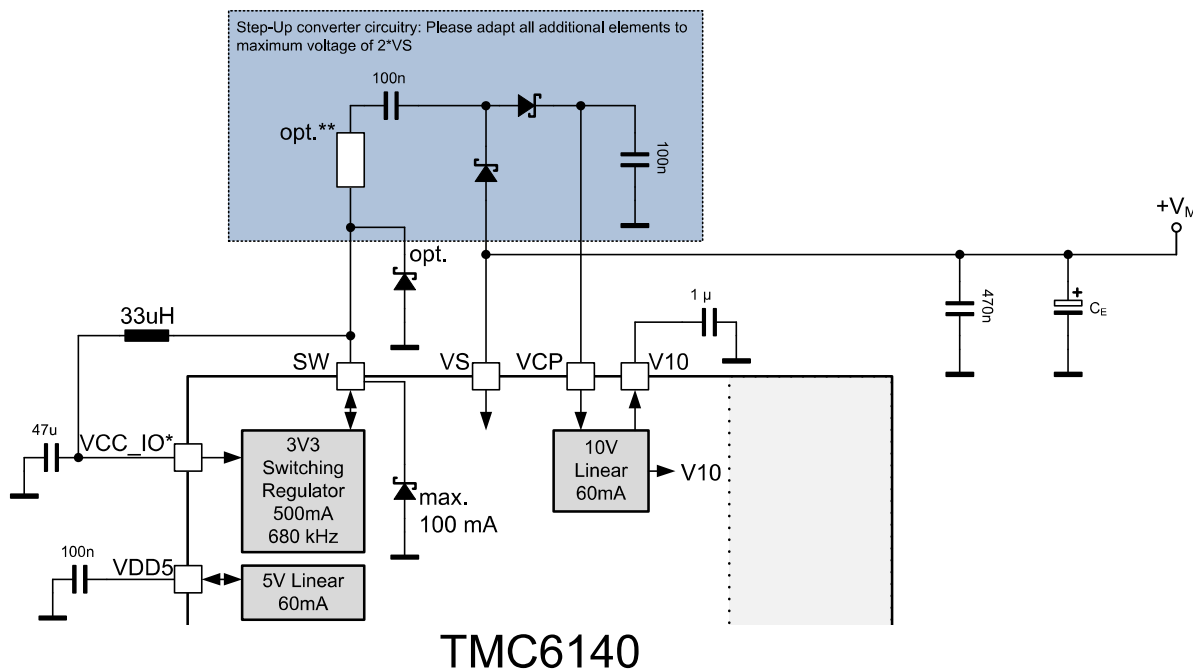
Step-Up converter circuitry: Please adapt all additional elements to maximum voltage of 2*VS

100n

opt.**

100n

+V$_M$

opt.

33uH

1 µ

470n

C$_E$

SW

VS

VCP

V10

47u

VCC_IO*

3V3 Switching Regulator 500mA 680 kHz

max. 100 mA

10V Linear 60mA

V10

100n

VDD5

5V Linear 60mA

TMC6140